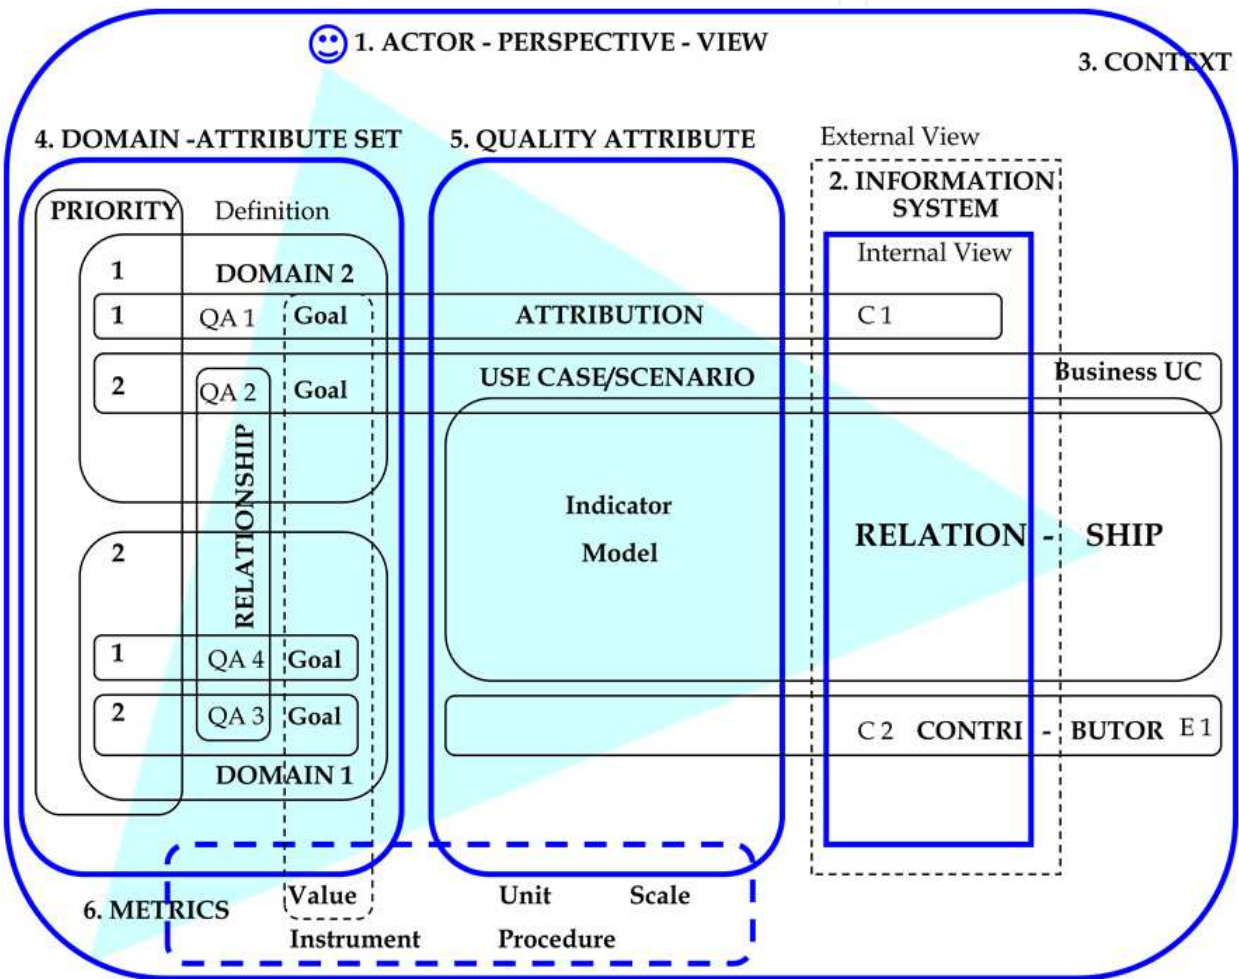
1. ACTOR - PERSPECTIVE - VIEW

3. CONTEXT

4. DOMAIN -ATTRIBUTE SET

5. QUALITY ATTRIBUTE

External View

2. INFORMATION SYSTEM

PRIORITY

Definition

Internal View

1

DOMAIN 2

1

QA 1

Goal

ATTRIBUTION

C 1

2

QA 2

Goal

USE CASE/SCENARIO

Business UC

RELATIONSHIP

Indicator Model

RELATION - SHIP

2

1

QA 4

Goal

2

QA 3

Goal

C 2

CONTRI - BUTOR

E 1

DOMAIN 1

6. METRICS

Value

Unit

Scale

Instrument

Procedure